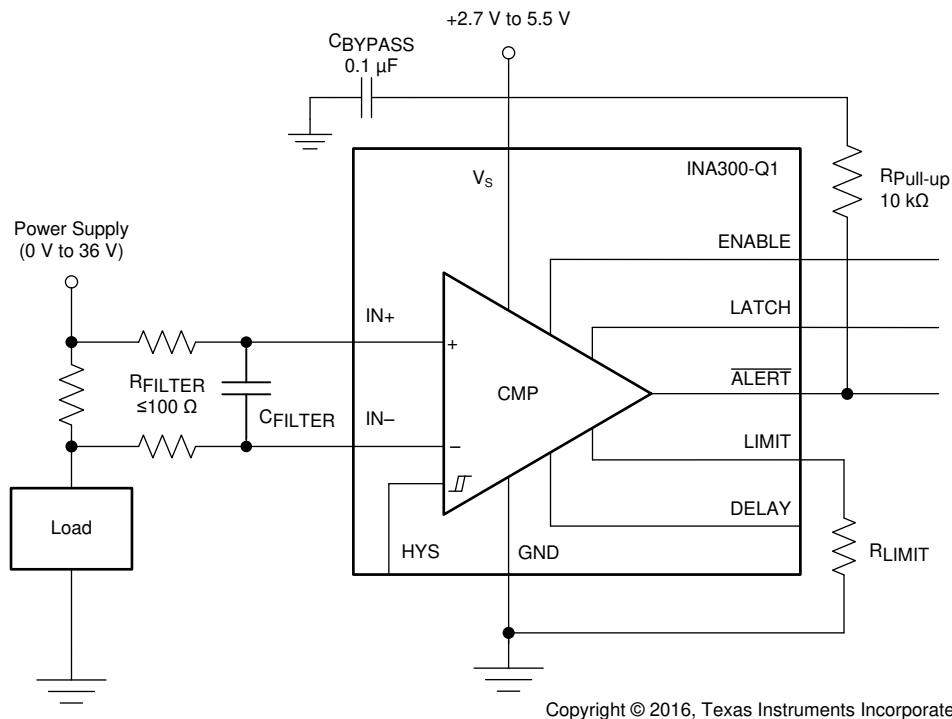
+2.7 V to 5.5 V

$C_{BYPASS}$
0.1 µF

$V_S$

INA300-Q1

$R_{Pull\text{-}up}$
10 kΩ

Power Supply
(0 V to 36 V)

ENABLE

LATCH

IN+

+

$R_{FILTER}$
≤100 Ω

CMP

$\overline{ALERT}$

$C_{FILTER}$

IN–

–

LIMIT

Load

DELAY

HYS

GND

$R_{LIMIT}$

Copyright © 2016, Texas Instruments Incorporate